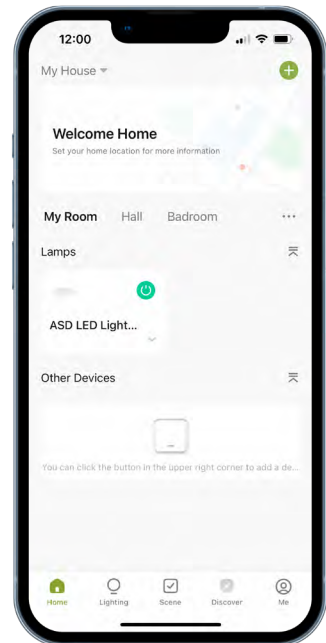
12:00

My House

Welcome Home

Set your home location for more information

My Room Hall Badroom ···

Lamps

ASD LED Light...

Other Devices

You can click the button in the upper right corner to add a de...

Home Lighting Scene Discover Me